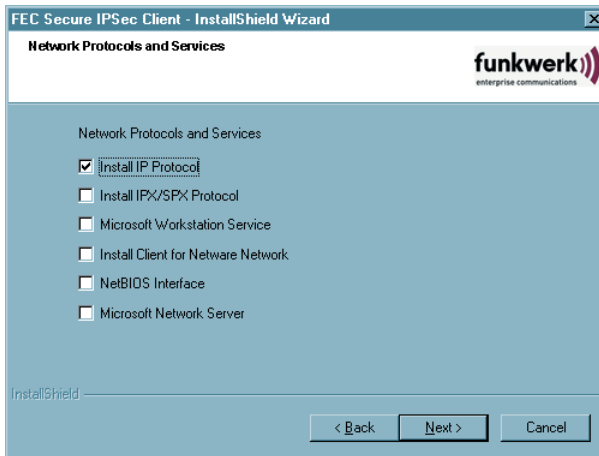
FEC Secure IPSec Client - InstallShield Wizard

Network Protocols and Services

funkwerk
enterprise communications

Network Protocols and Services

Install IP Protocol

Install IPX/SPX Protocol

Microsoft Workstation Service

Install Client for Netware Network

NetBIOS Interface

Microsoft Network Server

InstallShield

< Back

Next >

Cancel